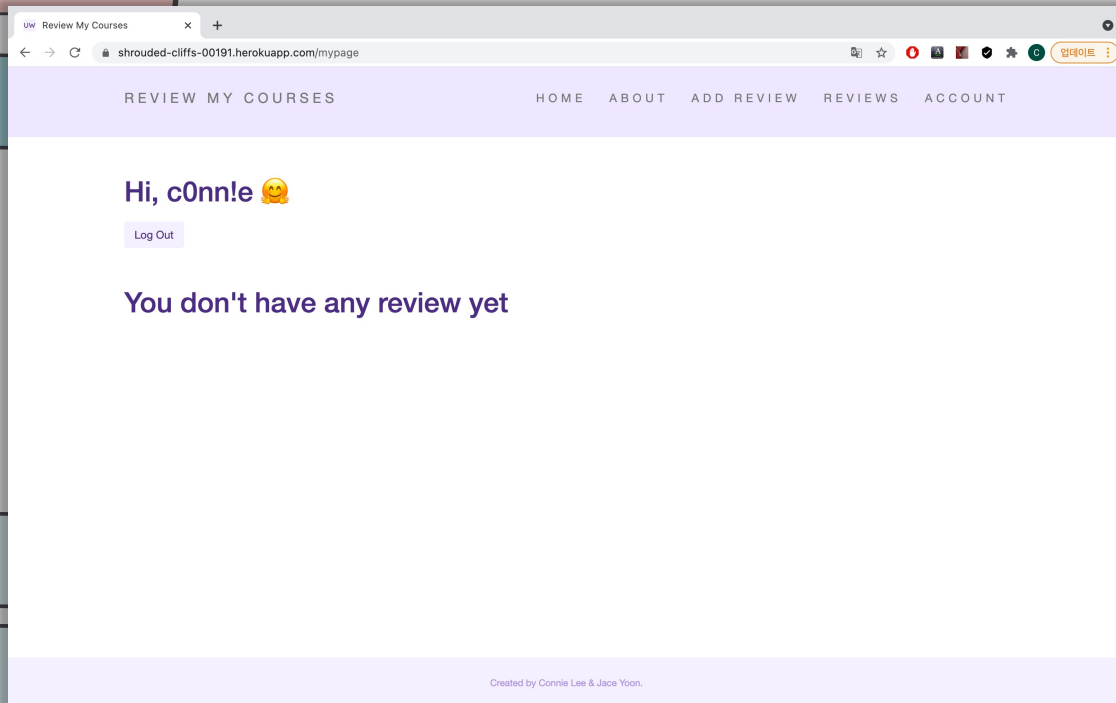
UW Review My Courses ×
+

shrouded-cliffs-00191.herokuapp.com/mypage

C 업데이트

REVIEW MY COURSES

HOME ABOUT ADD REVIEW REVIEWS ACCOUNT

Hi, c0nn!e 🤗

Log Out

You don't have any review yet

Created by Connie Lee & Jace Yoon.